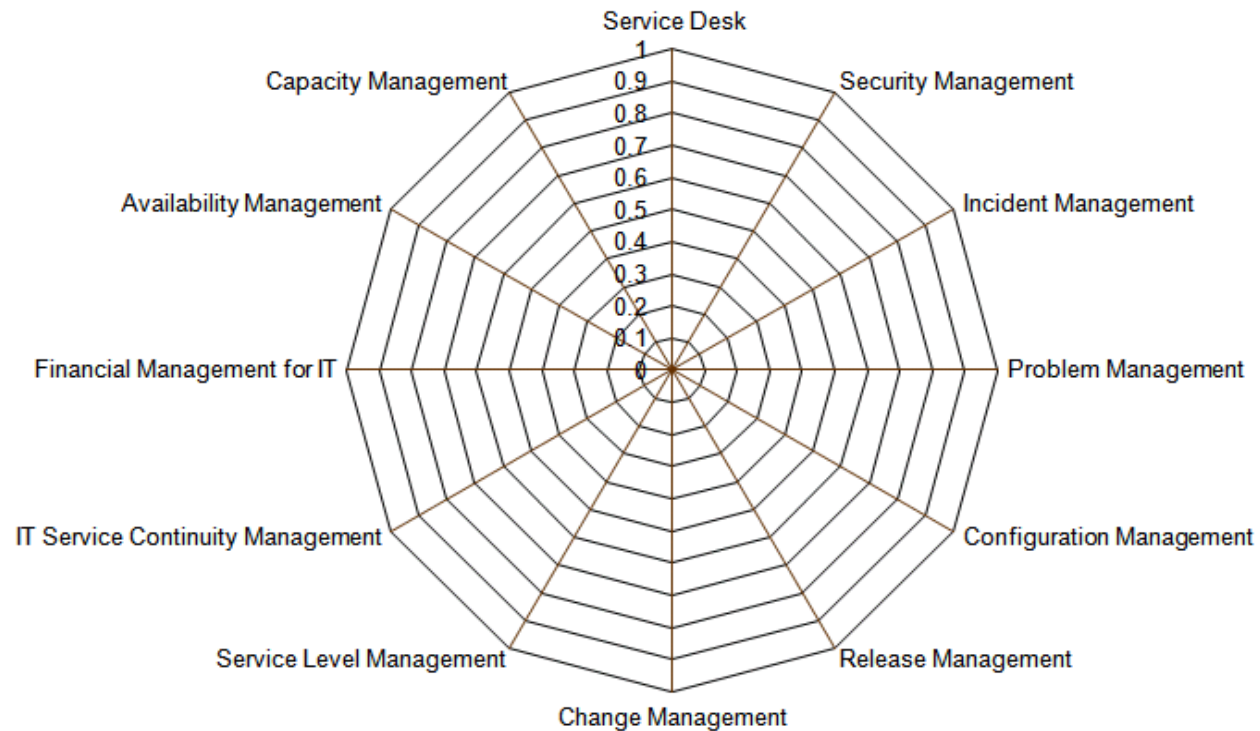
Service Desk
1
0.9
0.8
0.7
0.6
0.5
0.4
0.3
0.2
0.1
0
Security Management
Incident Management
Problem Management
Configuration Management
Release Management
Change Management
Service Level Management
IT Service Continuity Management
Financial Management for IT
Availability Management
Capacity Management